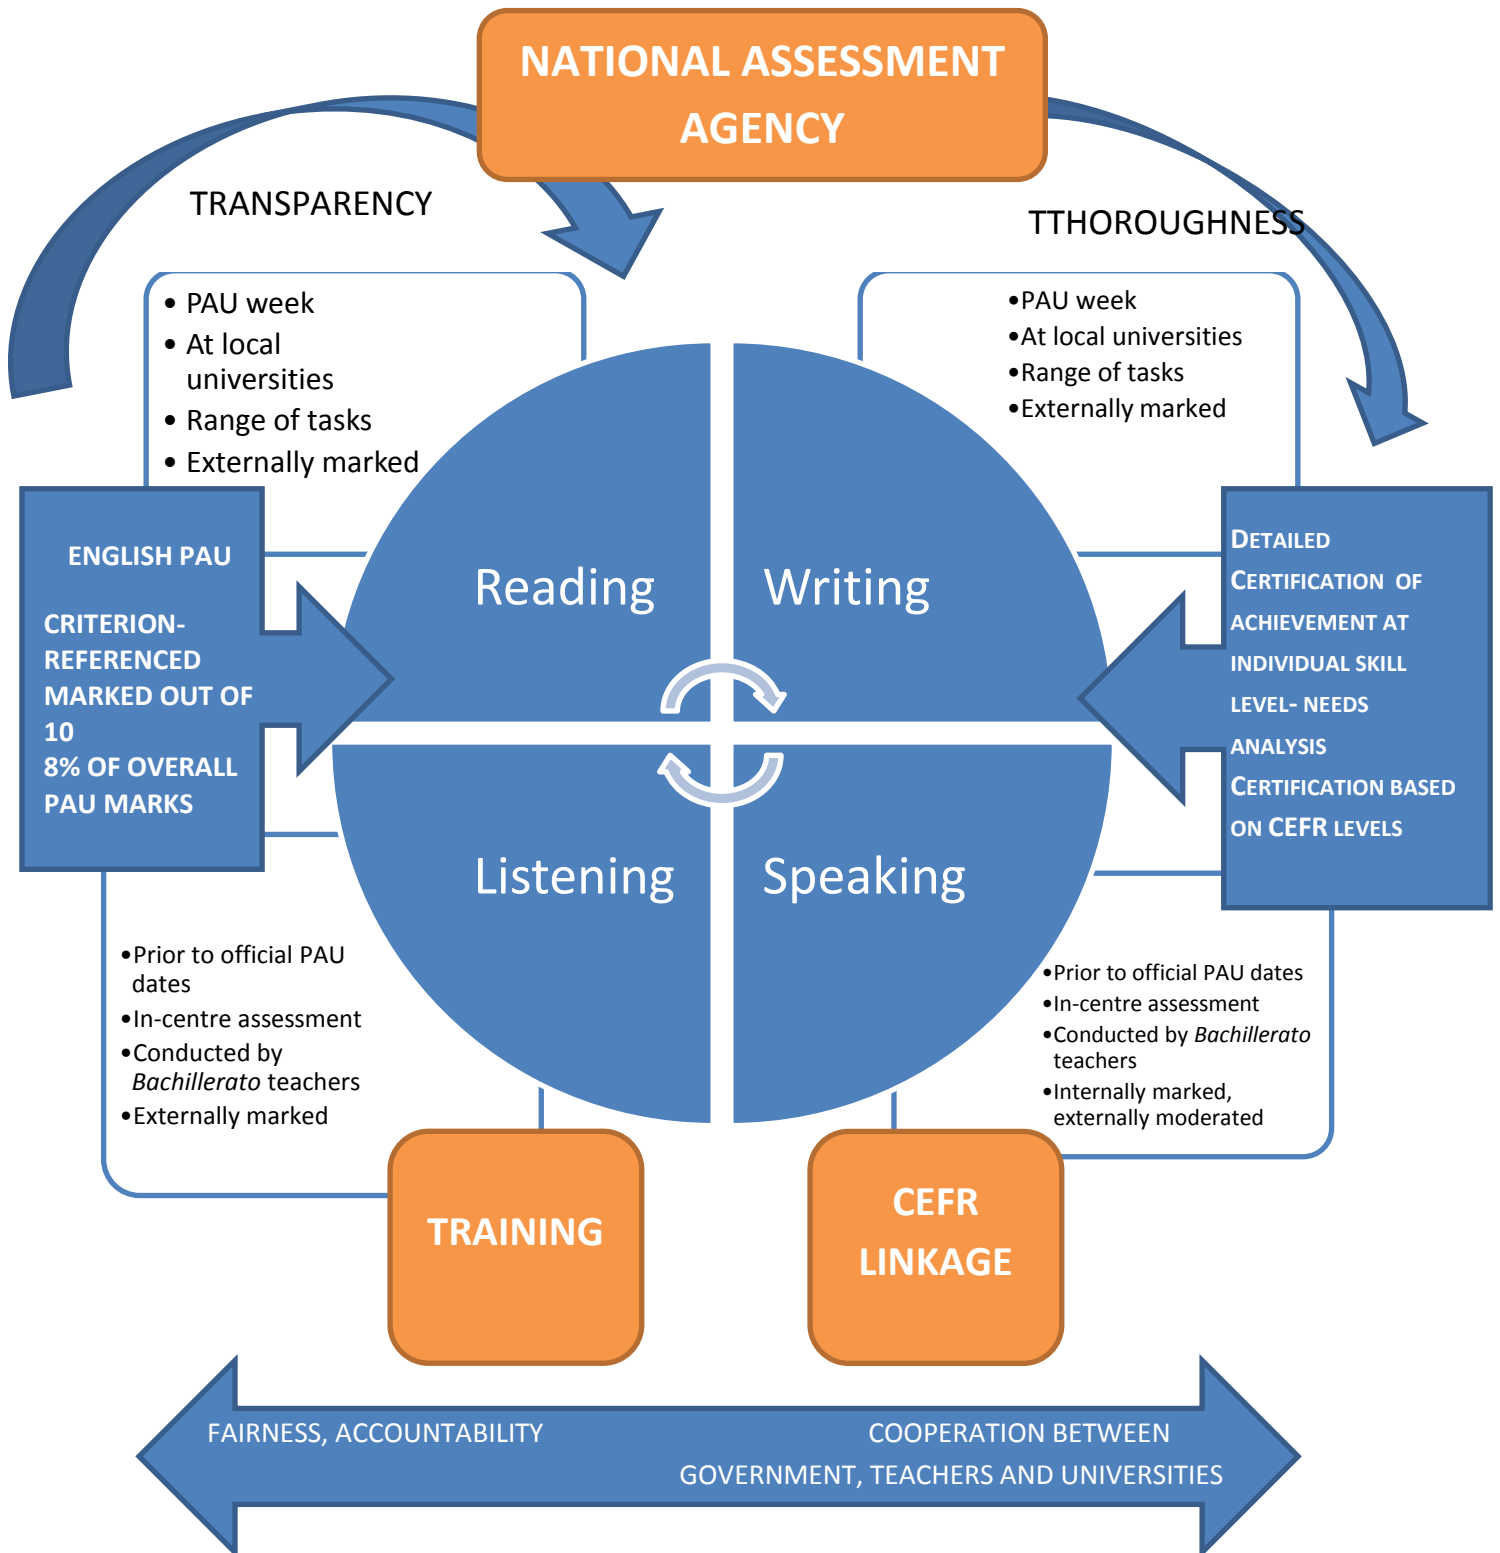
NATIONAL ASSESSMENT AGENCY

TRANSPARENCY

TTHOROUGHNESS

- PAU week
- At local universities
- Range of tasks
- Externally marked

•PAU week
•At local universities
•Range of tasks
•Externally marked

ENGLISH PAU

CRITERION-REFERENCED MARKED OUT OF 10
8% OF OVERALL PAU MARKS

Reading

Writing

Listening

Speaking

DETAILED CERTIFICATION OF ACHIEVEMENT AT INDIVIDUAL SKILL LEVEL- NEEDS ANALYSIS
CERTIFICATION BASED ON CEFR LEVELS

•Prior to official PAU dates
•In-centre assessment
•Conducted by *Bachillerato* teachers
•Externally marked

•Prior to official PAU dates
•In-centre assessment
•Conducted by *Bachillerato* teachers
•Internally marked, externally moderated

TRAINING

CEFR LINKAGE

FAIRNESS, ACCOUNTABILITY

COOPERATION BETWEEN GOVERNMENT, TEACHERS AND UNIVERSITIES